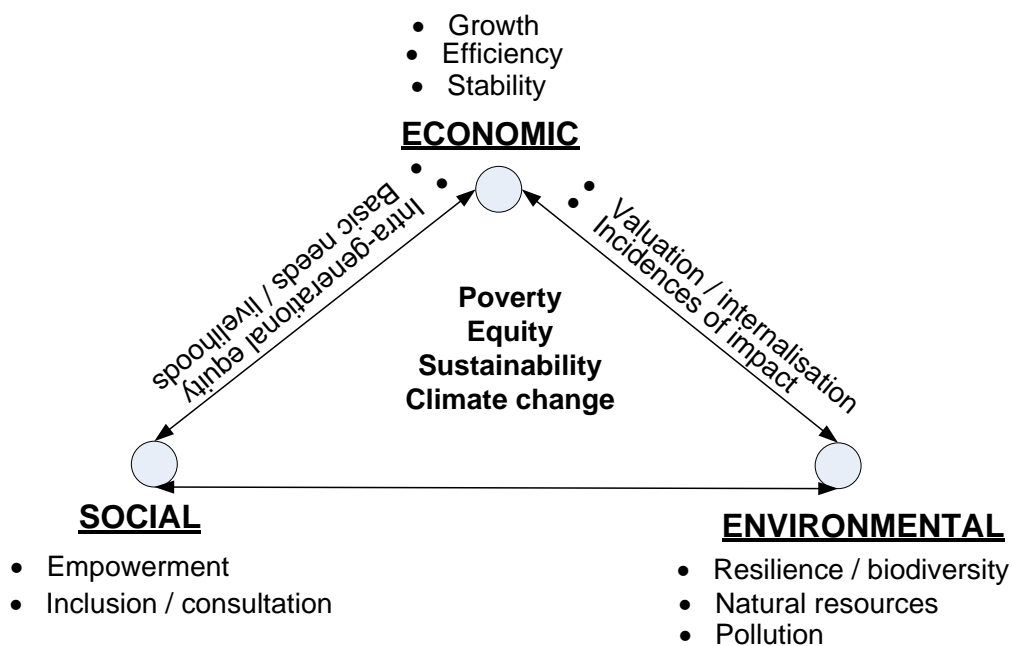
- Growth
- Efficiency
- Stability

ECONOMIC

- Intra-generational equity
- Basic needs / livelihoods

- Valuation / internalisation
- Incidences of impact

Poverty
Equity
Sustainability
Climate change

SOCIAL

- Empowerment
- Inclusion / consultation

ENVIRONMENTAL

- Resilience / biodiversity
- Natural resources
- Pollution